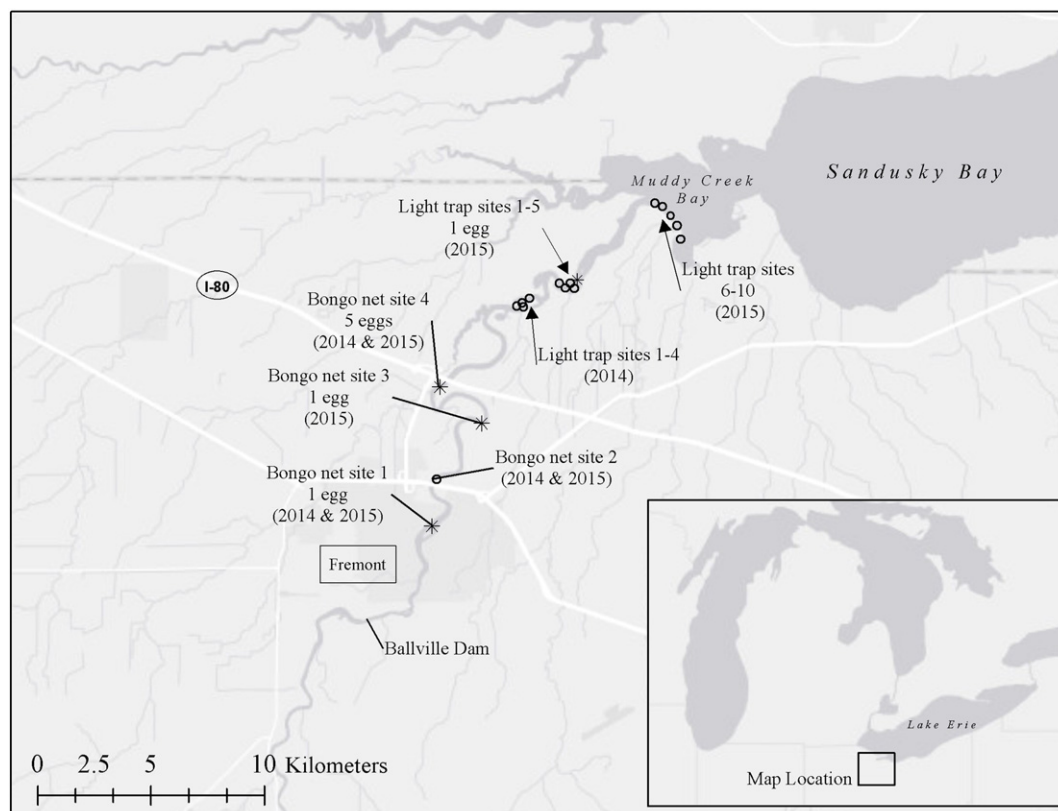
Sandusky Bay

Muddy Creek Bay

Light trap sites 1-5
1 egg
(2015)

Light trap sites
6-10
(2015)

I-80

Bongo net site 4
5 eggs
(2014 & 2015)

Light trap sites 1-4
(2014)

Bongo net site 3
1 egg
(2015)

Bongo net site 2
(2014 & 2015)

Bongo net site 1
1 egg
(2014 & 2015)

Fremont

Ballville Dam

Lake Erie

Map Location

0 2.5 5 10 Kilometers